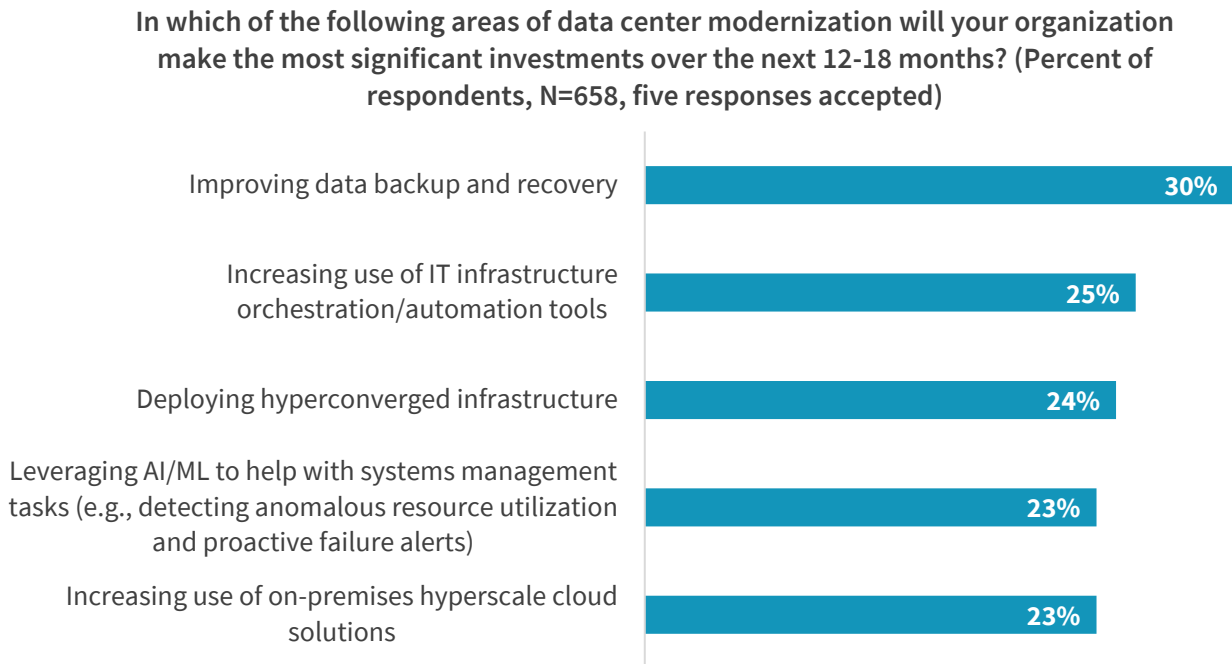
In which of the following areas of data center modernization will your organization make the most significant investments over the next 12-18 months? (Percent of respondents, N=658, five responses accepted)

Improving data backup and recovery 30%

Increasing use of IT infrastructure orchestration/automation tools 25%

Deploying hyperconverged infrastructure 24%

Leveraging AI/ML to help with systems management tasks (e.g., detecting anomalous resource utilization and proactive failure alerts) 23%

Increasing use of on-premises hyperscale cloud solutions 23%